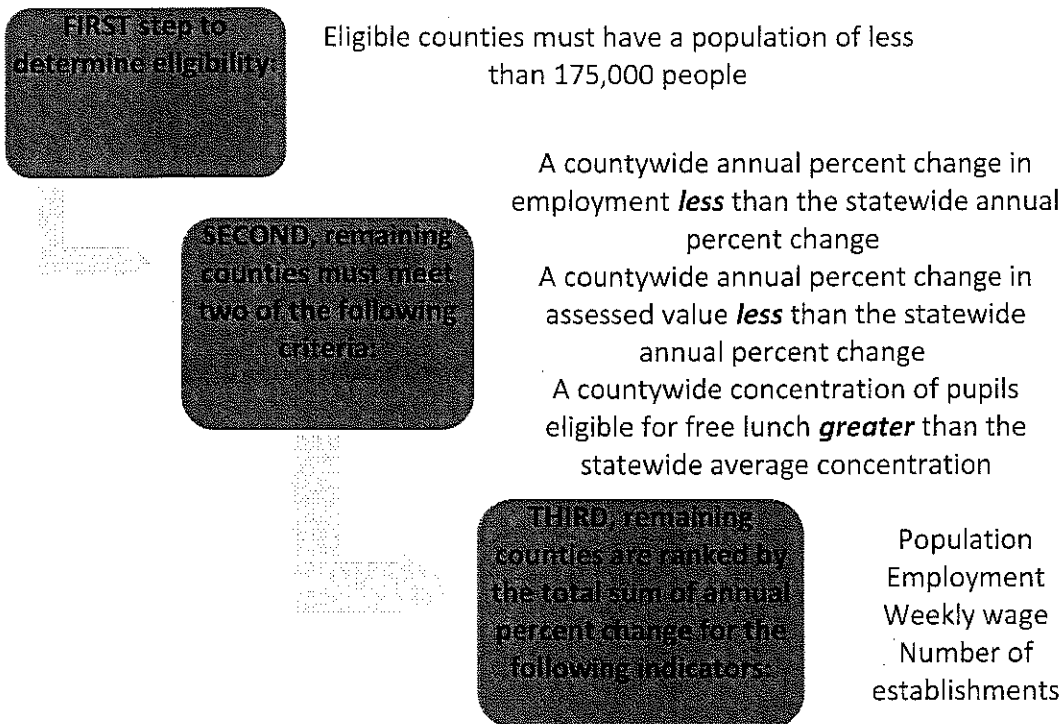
FIRST step to determine eligibility:

Eligible counties must have a population of less than 175,000 people

SECOND, remaining counties must meet two of the following criteria:

A countywide annual percent change in employment ***less*** than the statewide annual percent change

A countywide annual percent change in assessed value ***less*** than the statewide annual percent change

A countywide concentration of pupils eligible for free lunch ***greater*** than the statewide average concentration

THIRD, remaining counties are ranked by the total sum of annual percent change for the following indicators:

Population
Employment
Weekly wage
Number of establishments